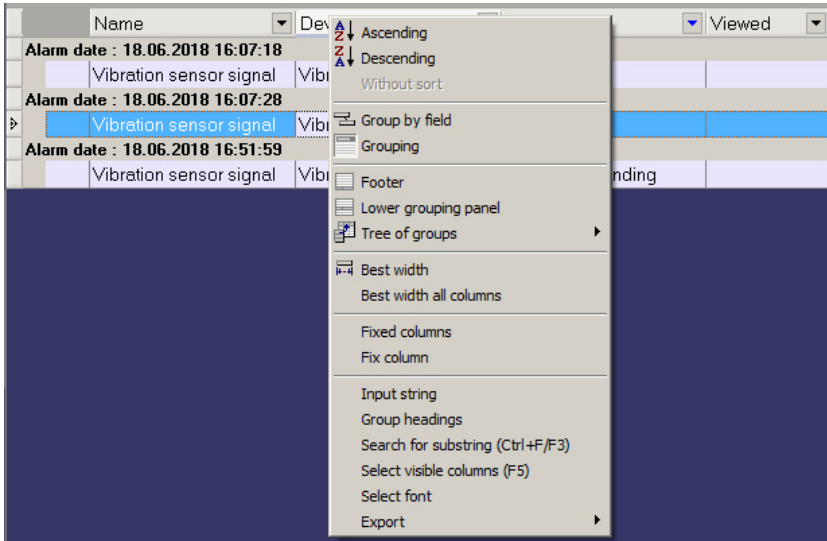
Name | Dev | Viewed

Alarm date : 18.06.2018 16:07:18

Vibration sensor signal | Vibr

Alarm date : 18.06.2018 16:07:28

Vibration sensor signal | Vibr

Alarm date : 18.06.2018 16:51:59

Vibration sensor signal | Vibr | nding

Ascending
Descending
Without sort

Group by field
Grouping

Footer
Lower grouping panel
Tree of groups

Best width
Best width all columns

Fixed columns
Fix column

Input string
Group headings
Search for substring (Ctrl+F/F3)
Select visible columns (F5)
Select font
Export